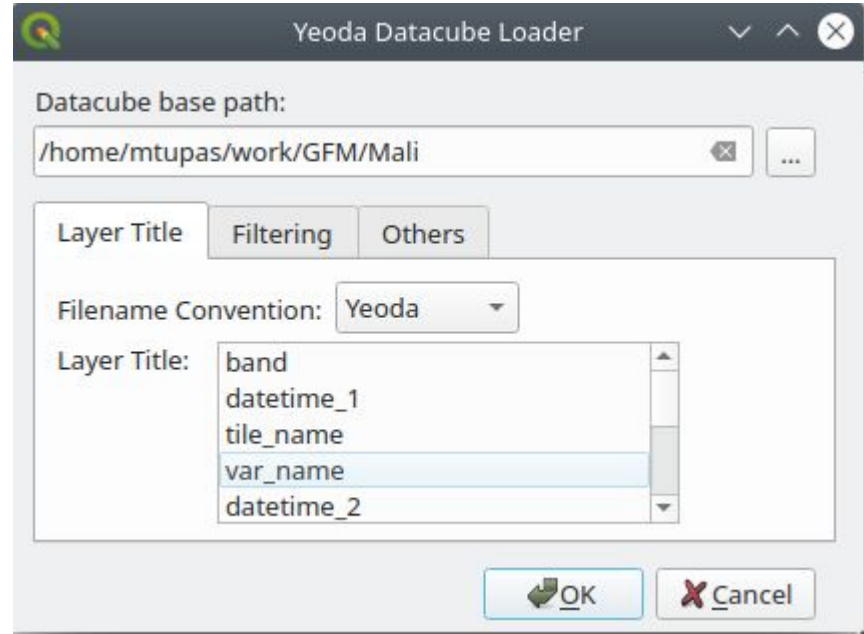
Yeoda Datacube Loader

Datacube base path:

/home/mtupas/work/GFM/Mali

...

Layer Title

Filtering

Others

Filename Convention: Yeoda

Layer Title:

band
datetime_1
tile_name
var_name
datetime_2

OK

Cancel